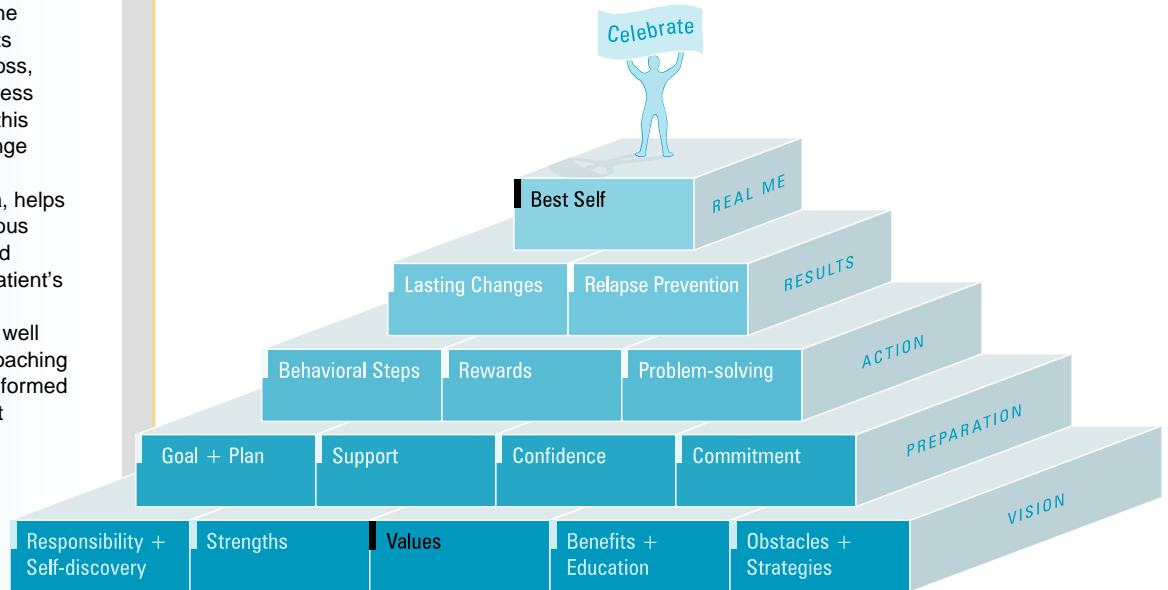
he
s
oss,
ess
his
ge

, helps
ous
d
atient's

well
oaching
formed
t

Celebrate

Best Self

REAL ME

Lasting Changes

Relapse Prevention

RESULTS

Behavioral Steps

Rewards

Problem-solving

ACTION

Goal + Plan

Support

Confidence

Commitment

PREPARATION

Responsibility + Self-discovery

Strengths

Values

Benefits + Education

Obstacles + Strategies

VISION